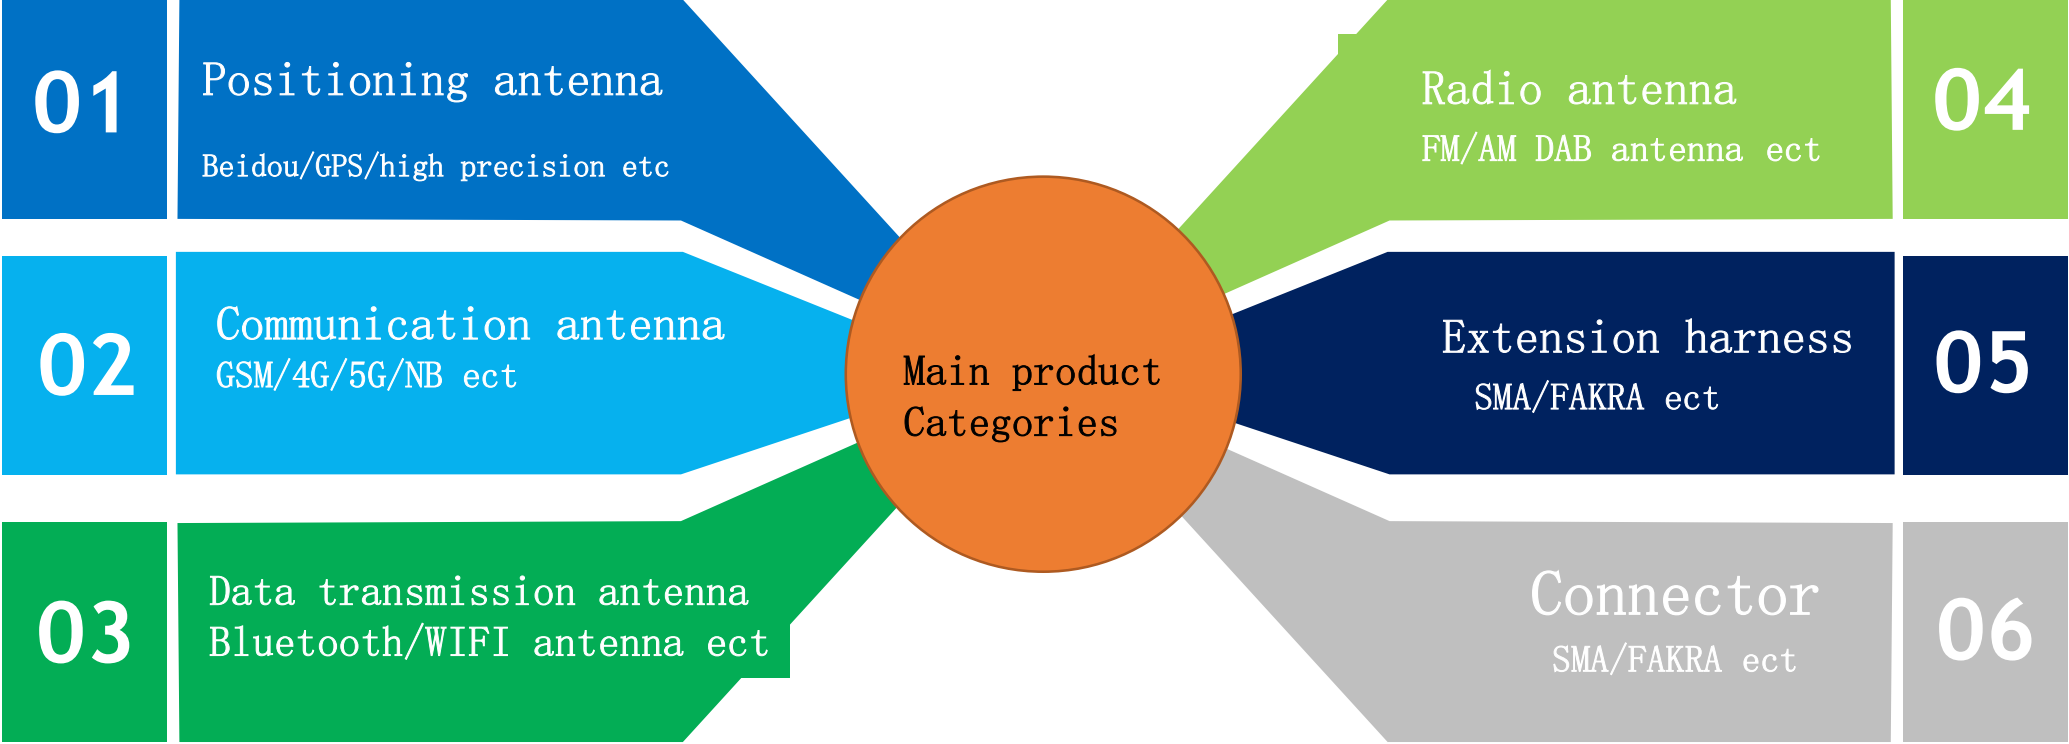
01
Positioning antenna
Beidou/GPS/high precision etc

02
Communication antenna
GSM/4G/5G/NB ect

03
Data transmission antenna
Bluetooth/WIFI antenna ect

Main product Categories

Radio antenna
FM/AM DAB antenna ect
04

Extension harness
SMA/FAKRA ect
05

Connector
SMA/FAKRA ect
06